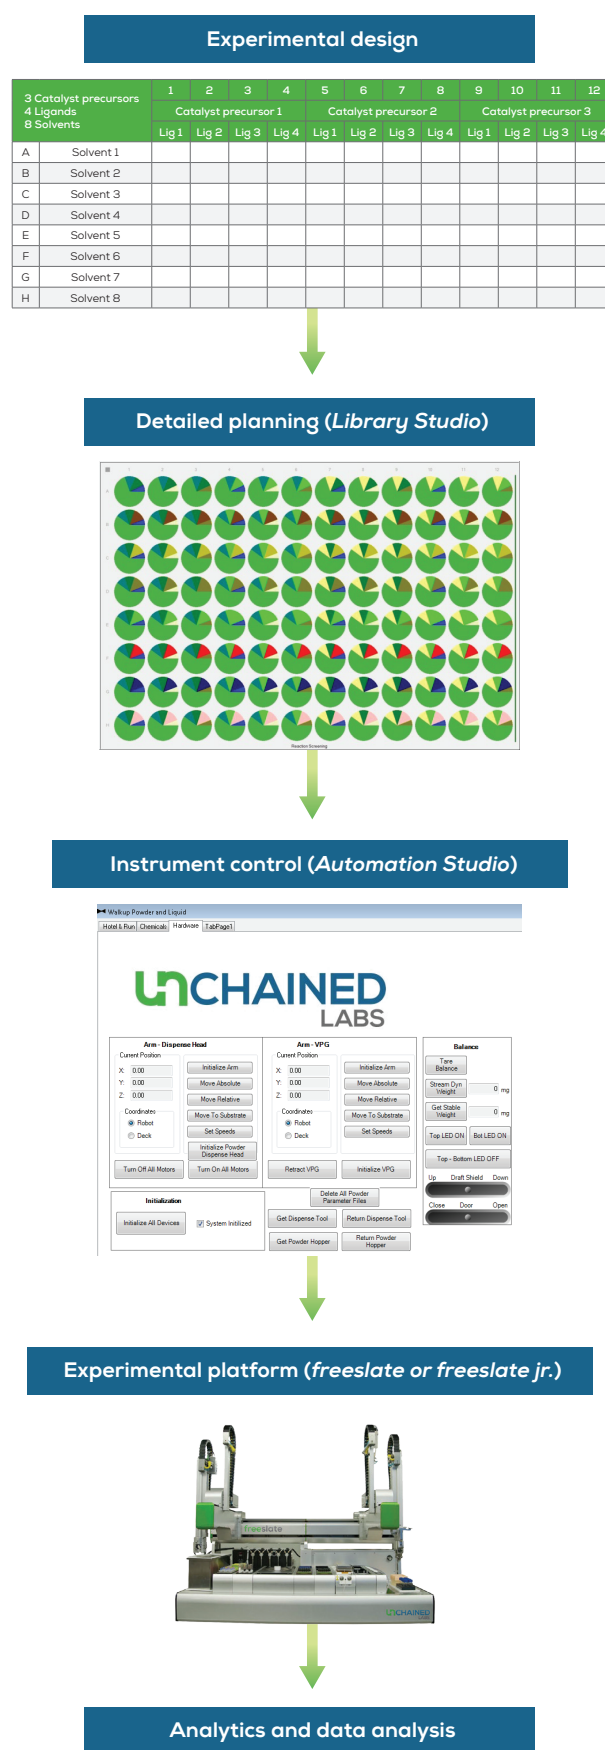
Experimental design

| 3 Catalyst precursors 4 Ligands 8 Solvents | | 1 | 2 | 3 | 4 | 5 | 6 | 7 | 8 | 9 | 10 | 11 | 12 |
|---|---|---|---|---|---|---|---|---|---|---|---|---|---|
| | | Catalyst precursor 1 | | | | Catalyst precursor 2 | | | | Catalyst precursor 3 | | | |
| | | Lig 1 | Lig 2 | Lig 3 | Lig 4 | Lig 1 | Lig 2 | Lig 3 | Lig 4 | Lig 1 | Lig 2 | Lig 3 | Lig 4 |
| A | Solvent 1 | | | | | | | | | | | | |
| B | Solvent 2 | | | | | | | | | | | | |
| C | Solvent 3 | | | | | | | | | | | | |
| D | Solvent 4 | | | | | | | | | | | | |
| E | Solvent 5 | | | | | | | | | | | | |
| F | Solvent 6 | | | | | | | | | | | | |
| G | Solvent 7 | | | | | | | | | | | | |
| H | Solvent 8 | | | | | | | | | | | | |

Detailed planning (Library Studio)

Reaction Screening

Instrument control (Automation Studio)

Walkup Powder and Liquid

Hotel & Run | Chemicals | Hardware | TabPage1

UNCHAINED LABS

Arm - Dispense Head
Current Position
X: 0.00
Y: 0.00
Z: 0.00
Initialize Arm
Move Absolute
Move Relative
Coordinates
Robot
Deck
Move To Substrate
Set Speeds
Initialize Powder Dispense Head
Turn Off All Motors
Turn On All Motors

Arm - VPG
Current Position
X: 0.00
Y: 0.00
Z: 0.00
Initialize Arm
Move Absolute
Move Relative
Coordinates
Robot
Deck
Move To Substrate
Set Speeds
Retract VPG
Initialize VPG

Balance
Tare Balance
Stream Dyn Weight 0 mg
Get Stable Weight 0 mg
Top LED ON
Bot LED ON
Top - Bottom LED OFF
Up Draft Shield Down
Close Door Open

Initialization
Initialize All Devices
System Initialized

Delete All Powder Parameter Files
Get Dispense Tool
Return Dispense Tool
Get Powder Hopper
Return Powder Hopper

Experimental platform (freeslate or freeslate jr.)

freeslate
UNCHAINED

Analytics and data analysis